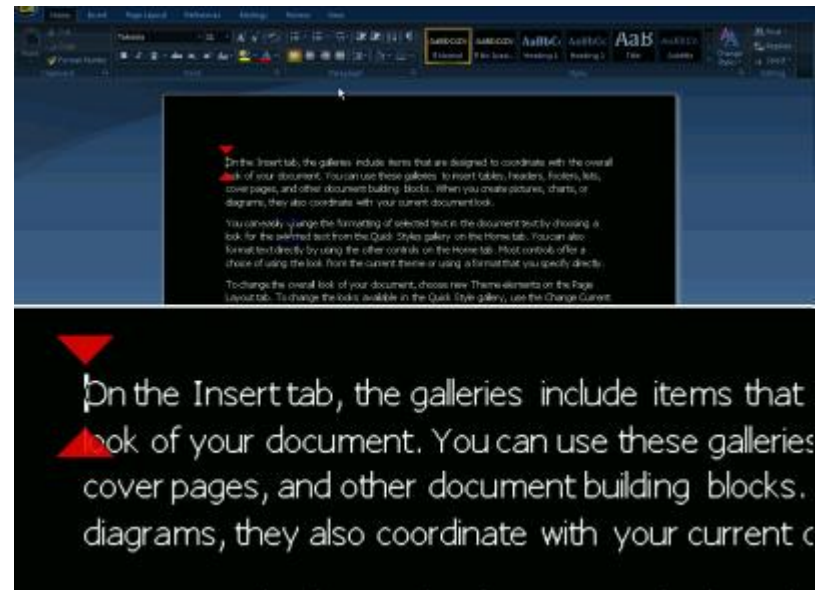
Home Insert Page Layout References Mailings Review View

AaBbCcDc AaBbCcDc AaBbCc AaBbCc AaB AaBbCc

On the Insert tab, the galleries include items that are designed to coordinate with the overall look of your document. You can use these galleries to insert tables, headers, footers, lists, cover pages, and other document building blocks. When you create pictures, charts, or diagrams, they also coordinate with your current document look.

You can easily change the formatting of selected text in the document text by choosing a look for the selected text from the Quick Styles gallery on the Home tab. You can also format text directly by using the other controls on the Home tab. Most controls offer a choice of using the look from the current theme or using a format that you specify directly.

To change the overall look of your document, choose new Theme elements on the Page Layout tab. To change the looks available in the Quick Style gallery, use the Change Current

On the Insert tab, the galleries include items that
look of your document. You can use these galleries
cover pages, and other document building blocks.
diagrams, they also coordinate with your current c